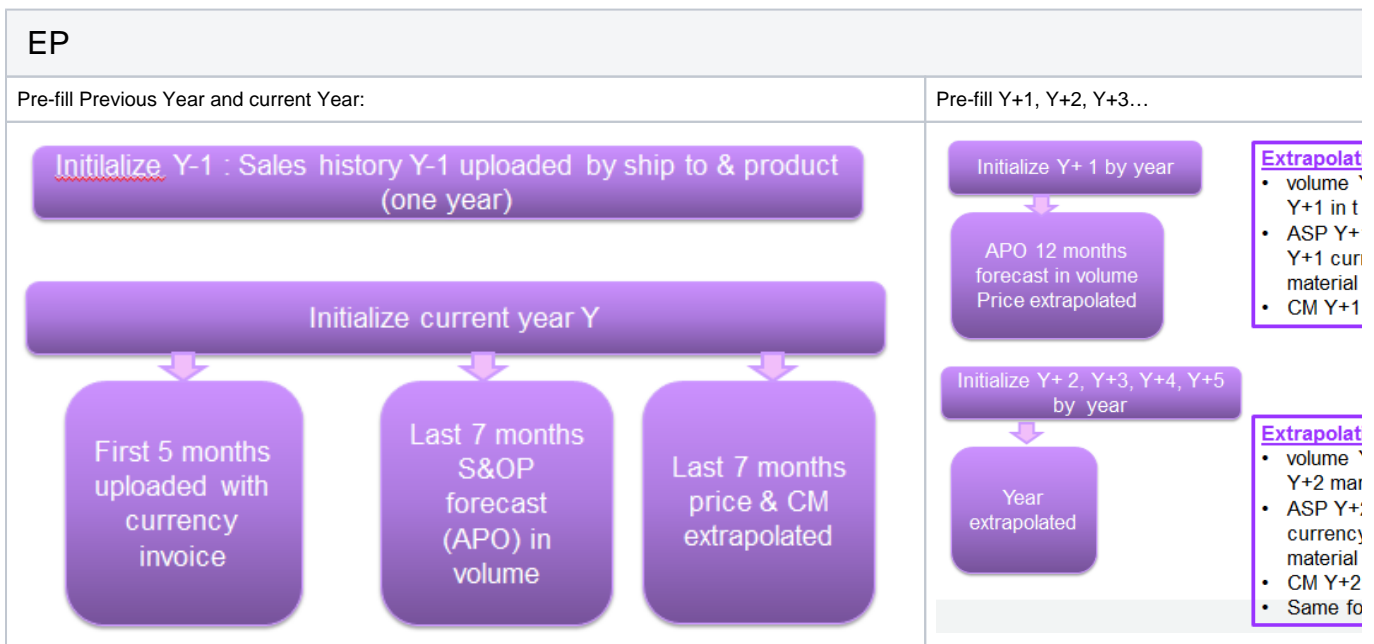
EP

| Pre-fill Previous Year and current Year: | Pre-fill Y+1, Y+2, Y+3… |
|---|---|

Initilalize Y-1 : Sales history Y-1 uploaded by ship to & product (one year)

Initialize current year Y

First 5 months uploaded with currency invoice

Last 7 months S&OP forecast (APO) in volume

Last 7 months price & CM extrapolated

Initialize Y+ 1 by year

APO 12 months forecast in volume Price extrapolated

Extrapolat
• volume Y
Y+1 in t
• ASP Y+
Y+1 cur
material
• CM Y+1

Initialize Y+ 2, Y+3, Y+4, Y+5 by year

Year extrapolated

Extrapolat
• volume Y
Y+2 mar
• ASP Y+2
currency
material
• CM Y+2
• Same fo